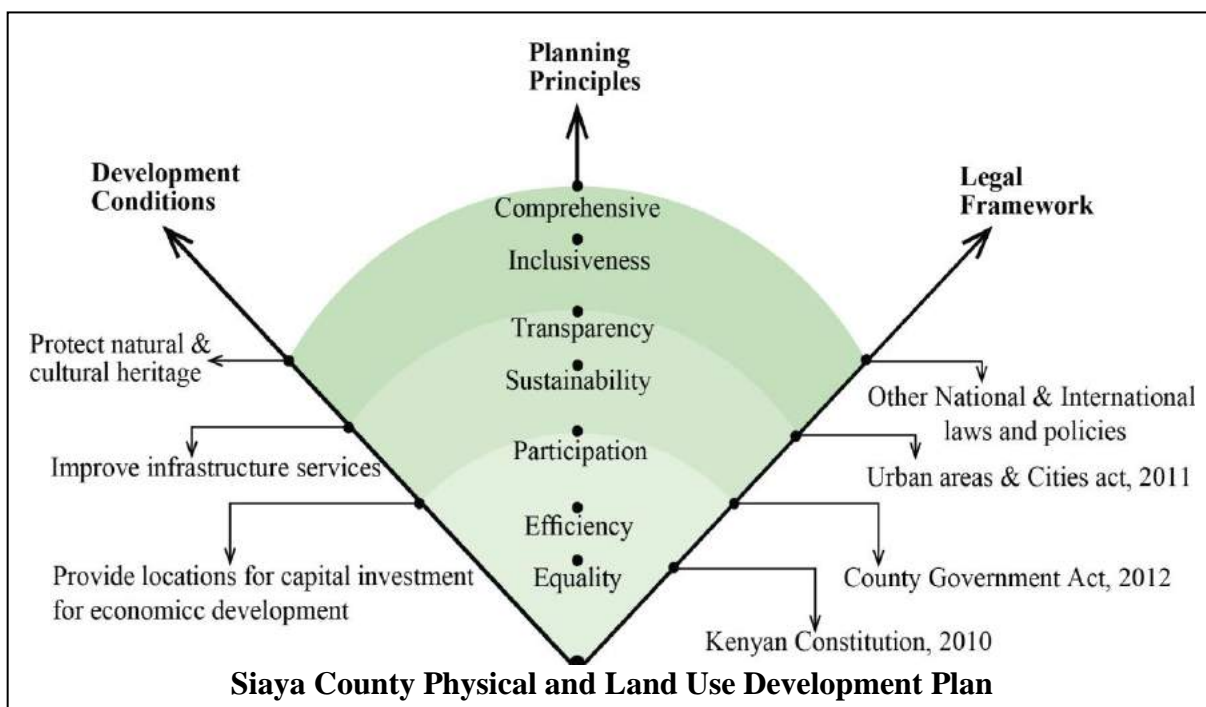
Planning Principles

Development Conditions

Legal Framework

Comprehensive

Inclusiveness

Transparency

Sustainability

Participation

Efficiency

Equality

Protect natural & cultural heritage

Improve infrastructure services

Provide locations for capital investment for economicc development

Other National & International laws and policies

Urban areas & Cities act, 2011

County Government Act, 2012

Kenyan Constitution, 2010

Siaya County Physical and Land Use Development Plan